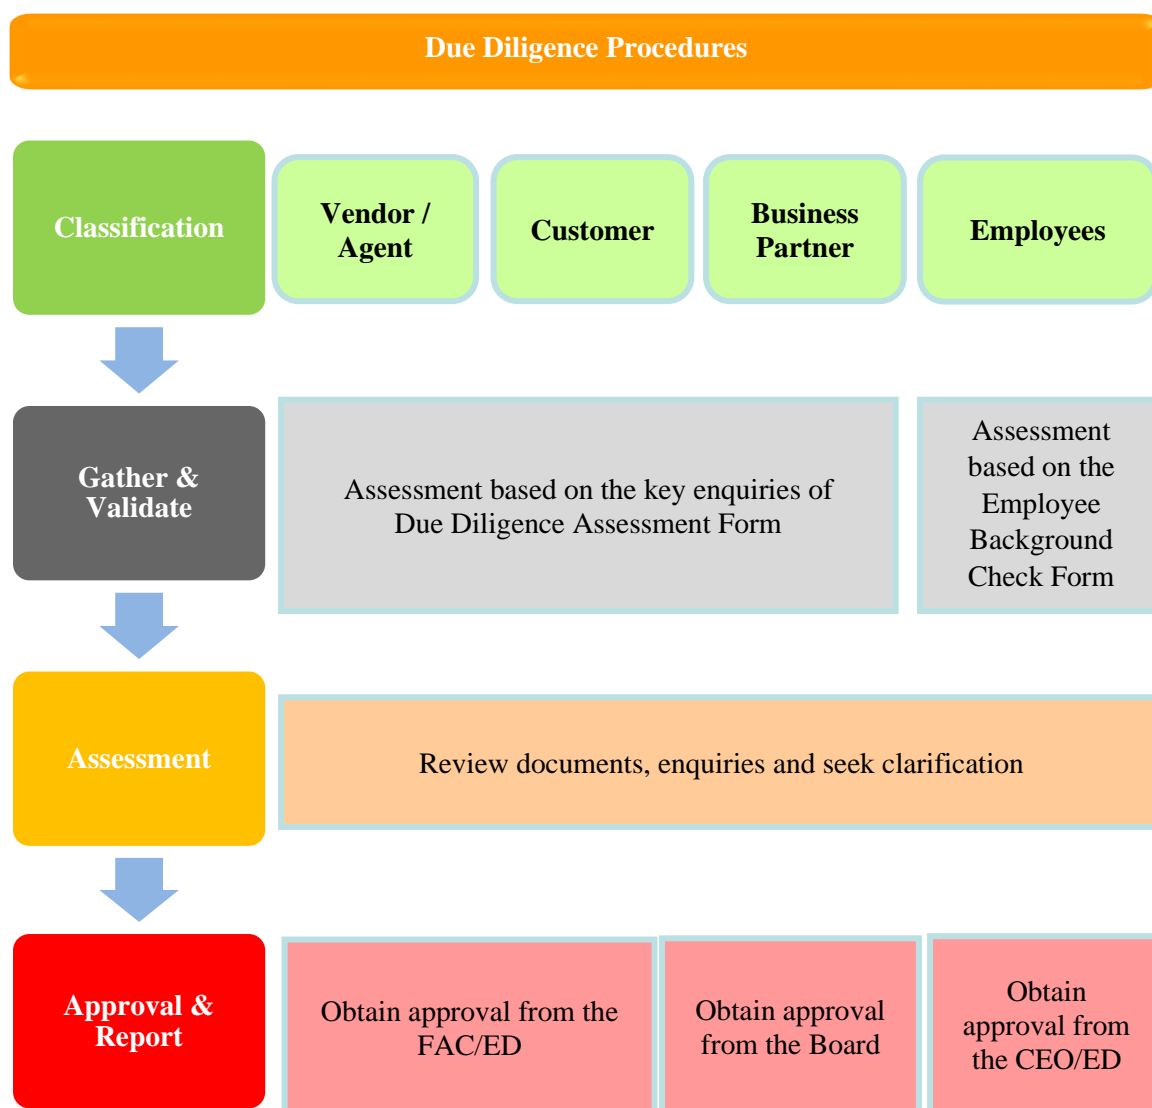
Due Diligence Procedures

Classification

Vendor / Agent

Customer

Business Partner

Employees

Gather & Validate

Assessment based on the key enquiries of Due Diligence Assessment Form

Assessment based on the Employee Background Check Form

Assessment

Review documents, enquiries and seek clarification

Approval & Report

Obtain approval from the FAC/ED

Obtain approval from the Board

Obtain approval from the CEO/ED